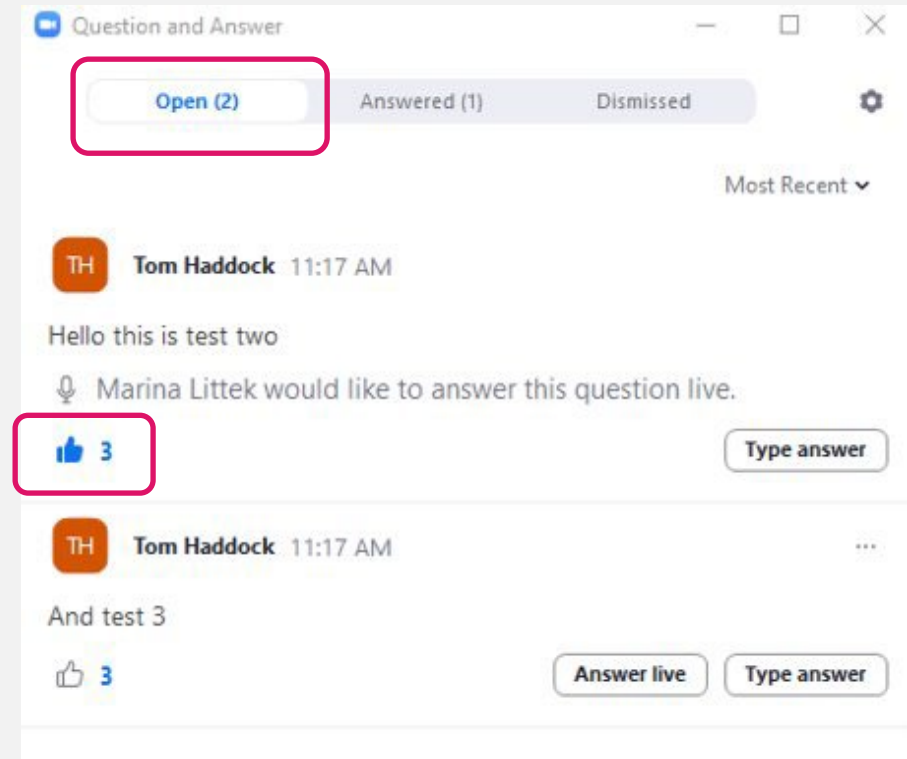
Question and Answer

Open (2)

Answered (1)

Dismissed

Most Recent

TH

Tom Haddock 11:17 AM

Hello this is test two

Marina Littek would like to answer this question live.

3

Type answer

TH

Tom Haddock 11:17 AM

...

And test 3

3

Answer live

Type answer